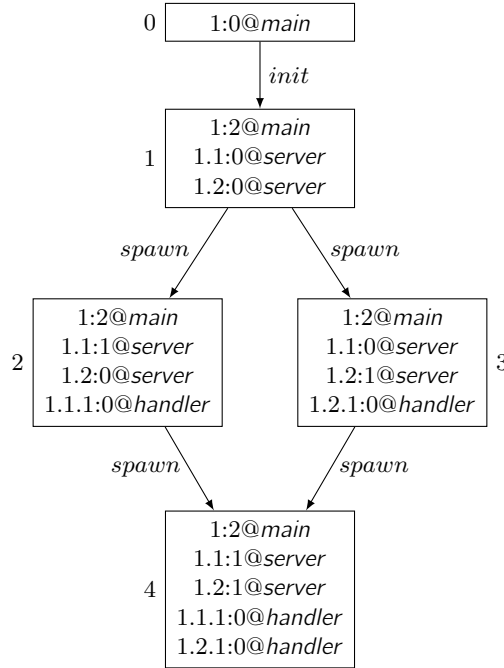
0 1:0@*main*

*init*

1:2@*main*
1 1.1:0@*server*
1.2:0@*server*

*spawn* *spawn*

1:2@*main*
2 1.1:1@*server*
1.2:0@*server*
1.1.1:0@*handler*

1:2@*main*
1.1:0@*server*
1.2:1@*server* 3
1.2.1:0@*handler*

*spawn* *spawn*

1:2@*main*
1.1:1@*server*
1.2:1@*server*
4 1.1.1:0@*handler*
1.2.1:0@*handler*